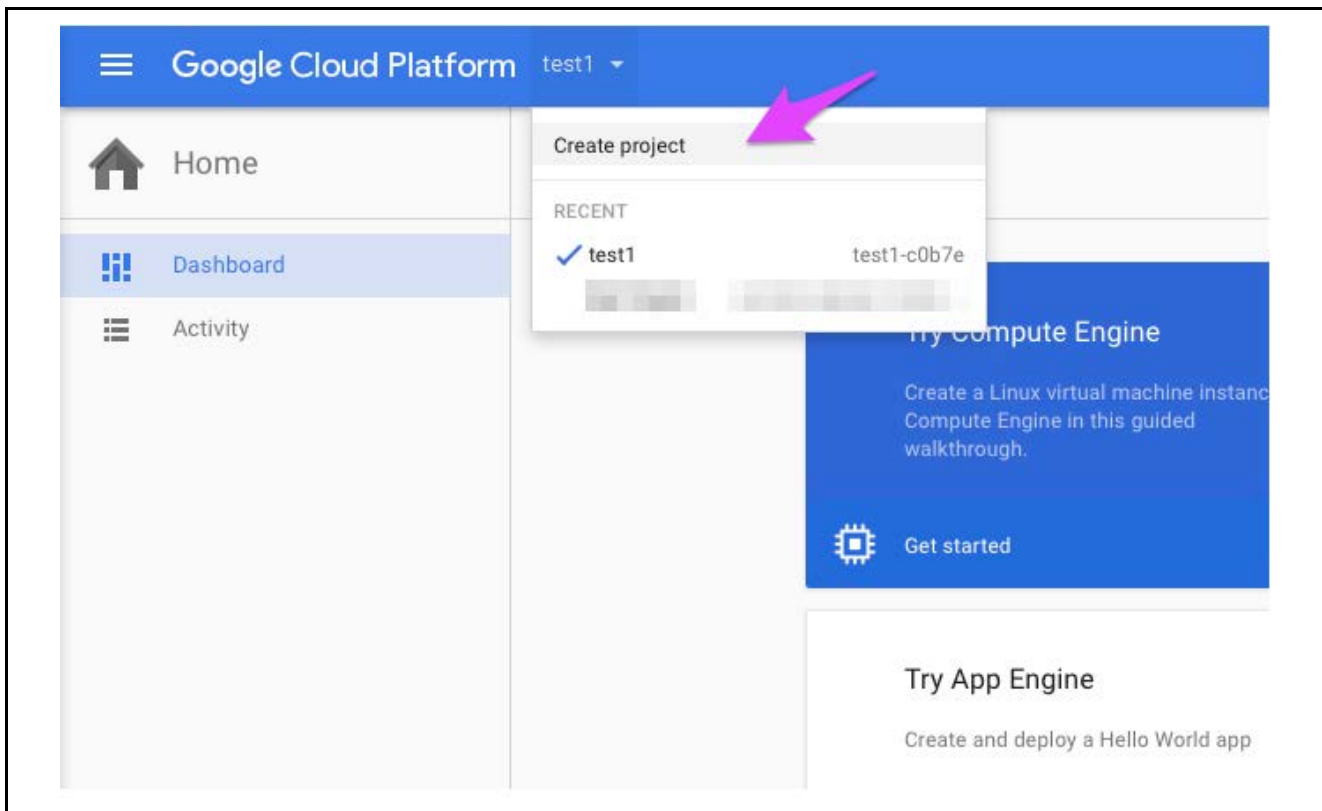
Google Cloud Platform test1

Home

Dashboard

Activity

Create project

RECENT

test1 test1-c0b7e

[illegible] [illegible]

Try Compute Engine

Create a Linux virtual machine instanc Compute Engine in this guided walkthrough.

Get started

Try App Engine

Create and deploy a Hello World app